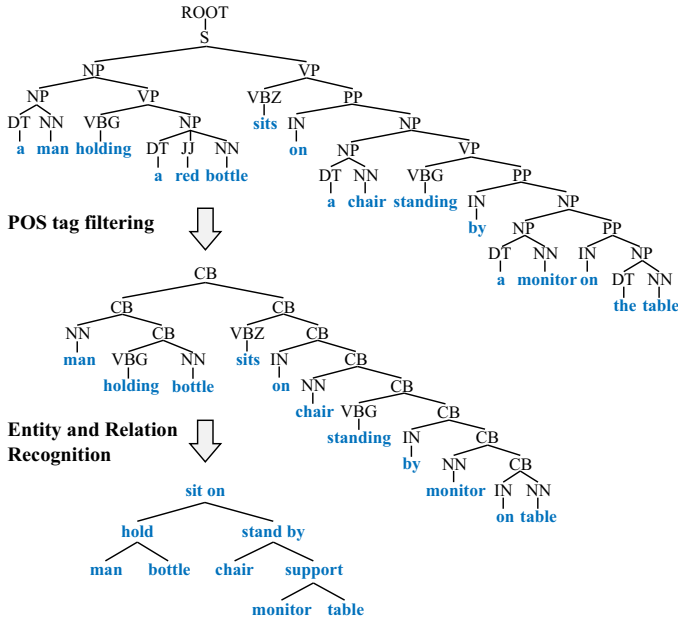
ROOT
S
NP
VP
NP
VP
VBZ
PP
DT
NN
VBG
NP
sits
IN
NP
a
man
holding
DT
JJ
NN
on
NP
VP
a
red
bottle
DT
NN
VBG
PP
a
chair
standing
IN
NP
by
NP
PP
DT
NN
IN
NP
a
monitor
on
DT
NN
the
table

POS tag filtering

CB
CB
CB
NN
CB
VBZ
CB
man
VBG
NN
sits
IN
CB
holding
bottle
on
NN
CB
chair
VBG
CB
standing
IN
CB
by
NN
CB
monitor
IN
NN
on
table

Entity and Relation Recognition

sit on
hold
stand by
man
bottle
chair
support
monitor
table